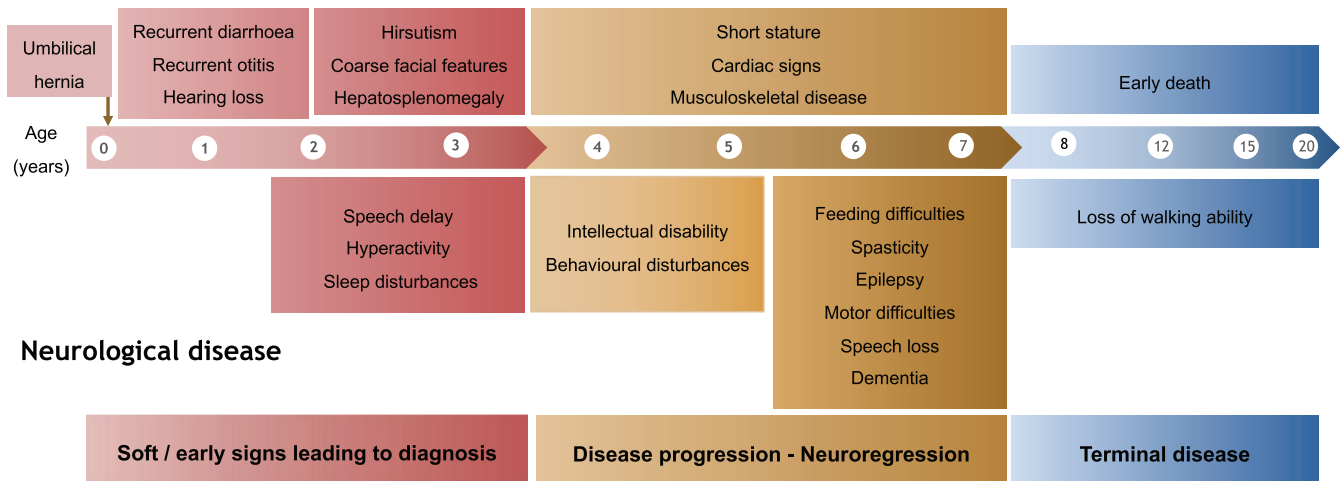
Umbilical hernia

Recurrent diarrhoea
Recurrent otitis
Hearing loss

Hirsutism
Coarse facial features
Hepatosplenomegaly

Short stature
Cardiac signs
Musculoskeletal disease

Early death

Age (years)

0 1 2 3 4 5 6 7 8 12 15 20

Speech delay
Hyperactivity
Sleep disturbances

Intellectual disability
Behavioural disturbances

Feeding difficulties
Spasticity
Epilepsy
Motor difficulties
Speech loss
Dementia

Loss of walking ability

Neurological disease

Soft / early signs leading to diagnosis

Disease progression - Neuroregression

Terminal disease